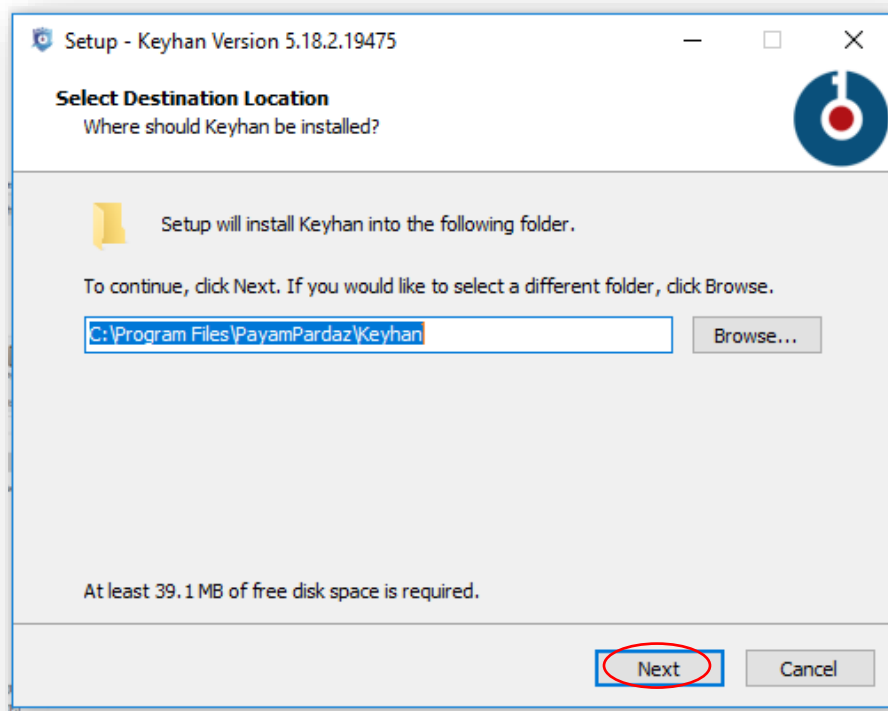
Setup - Keyhan Version 5.18.2.19475

Select Destination Location
Where should Keyhan be installed?

Setup will install Keyhan into the following folder.

To continue, click Next. If you would like to select a different folder, click Browse.

C:\Program Files\PayamPardaz\Keyhan

Browse...

At least 39.1 MB of free disk space is required.

Next

Cancel